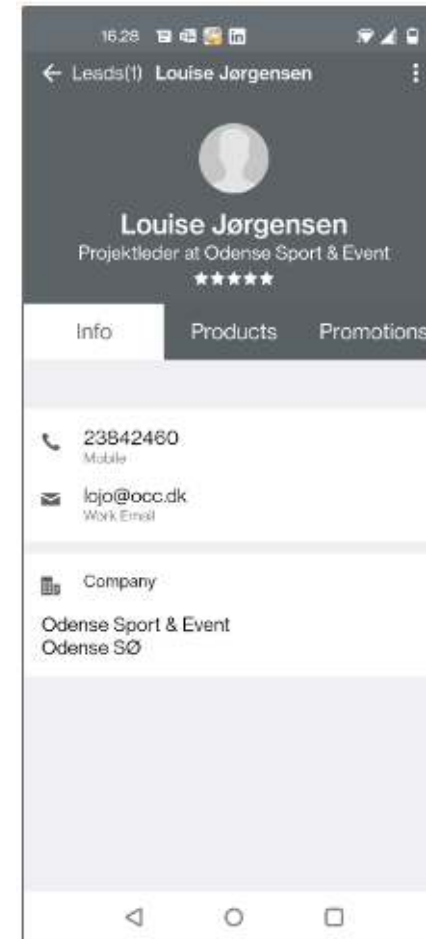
16.28

← Leads(1) Louise Jørgensen

Louise Jørgensen
Projektleder at Odense Sport & Event
★★★★★

Info
Products
Promotions

23842460
Mobile

lojo@occ.dk
Work Email

Company

Odense Sport & Event
Odense SØ